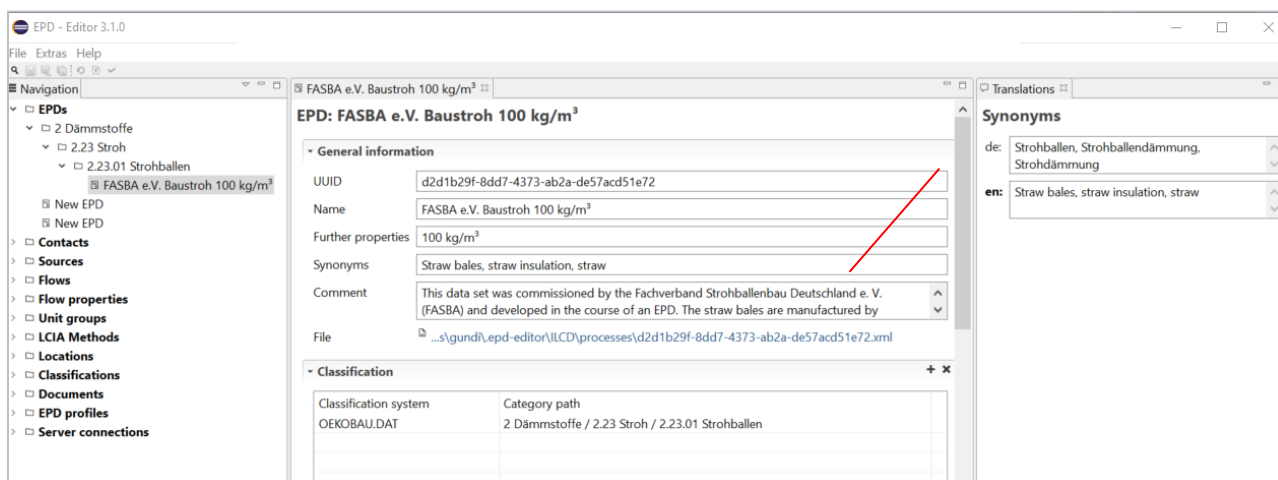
EPD - Editor 3.1.0

File Extras Help

Navigation

EPDs
2 Dämmstoffe
2.23 Stroh
2.23.01 Strohballen
FASBA e.V. Baustroh 100 kg/m³
New EPD
New EPD
Contacts
Sources
Flows
Flow properties
Unit groups
LCIA Methods
Locations
Classifications
Documents
EPD profiles
Server connections

FASBA e.V. Baustroh 100 kg/m³

EPD: FASBA e.V. Baustroh 100 kg/m³

General information

| UUID | d2d1b29f-8dd7-4373-ab2a-de57acd51e72 |
|---|---|
| Name | FASBA e.V. Baustroh 100 kg/m³ |
| Further properties | 100 kg/m³ |
| Synonyms | Straw bales, straw insulation, straw |
| Comment | This data set was commissioned by the Fachverband Strohballenbau Deutschland e. V. (FASBA) and developed in the course of an EPD. The straw bales are manufactured by |
| File | ...s\gundi\.epd-editor\ILCD\processes\d2d1b29f-8dd7-4373-ab2a-de57acd51e72.xml |

Classification

| Classification system | Category path |
|---|---|
| OEKOBAU.DAT | 2 Dämmstoffe / 2.23 Stroh / 2.23.01 Strohballen |

Translations

Synonyms

de: Strohballen, Strohballendämmung, Strohdämmung

en: Straw bales, straw insulation, straw